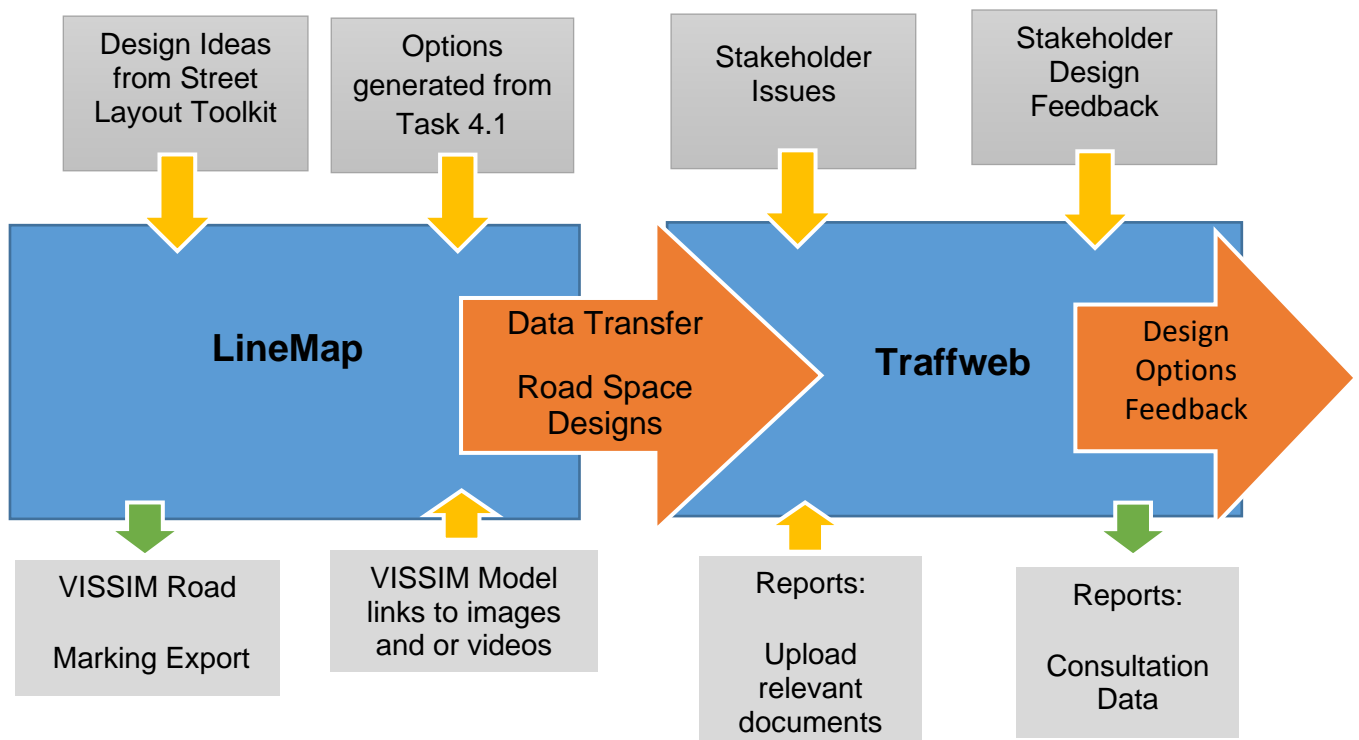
Design Ideas from Street Layout Toolkit

Options generated from Task 4.1

Stakeholder Issues

Stakeholder Design Feedback

LineMap

Data Transfer

Road Space Designs

Traffweb

Design Options Feedback

VISSIM Road

Marking Export

VISSIM Model links to images and or videos

Reports:

Upload relevant documents

Reports:

Consultation Data